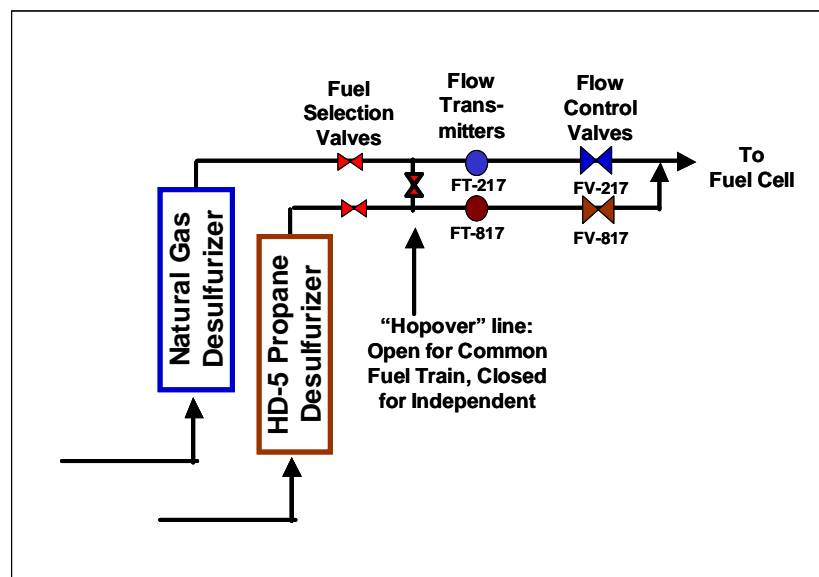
Fuel Selection Valves

Flow Transmitters

Flow Control Valves

To Fuel Cell

FT-217

FV-217

FT-817

FV-817

Natural Gas Desulfurizer

HD-5 Propane Desulfurizer

"Hopover" line: Open for Common Fuel Train, Closed for Independent